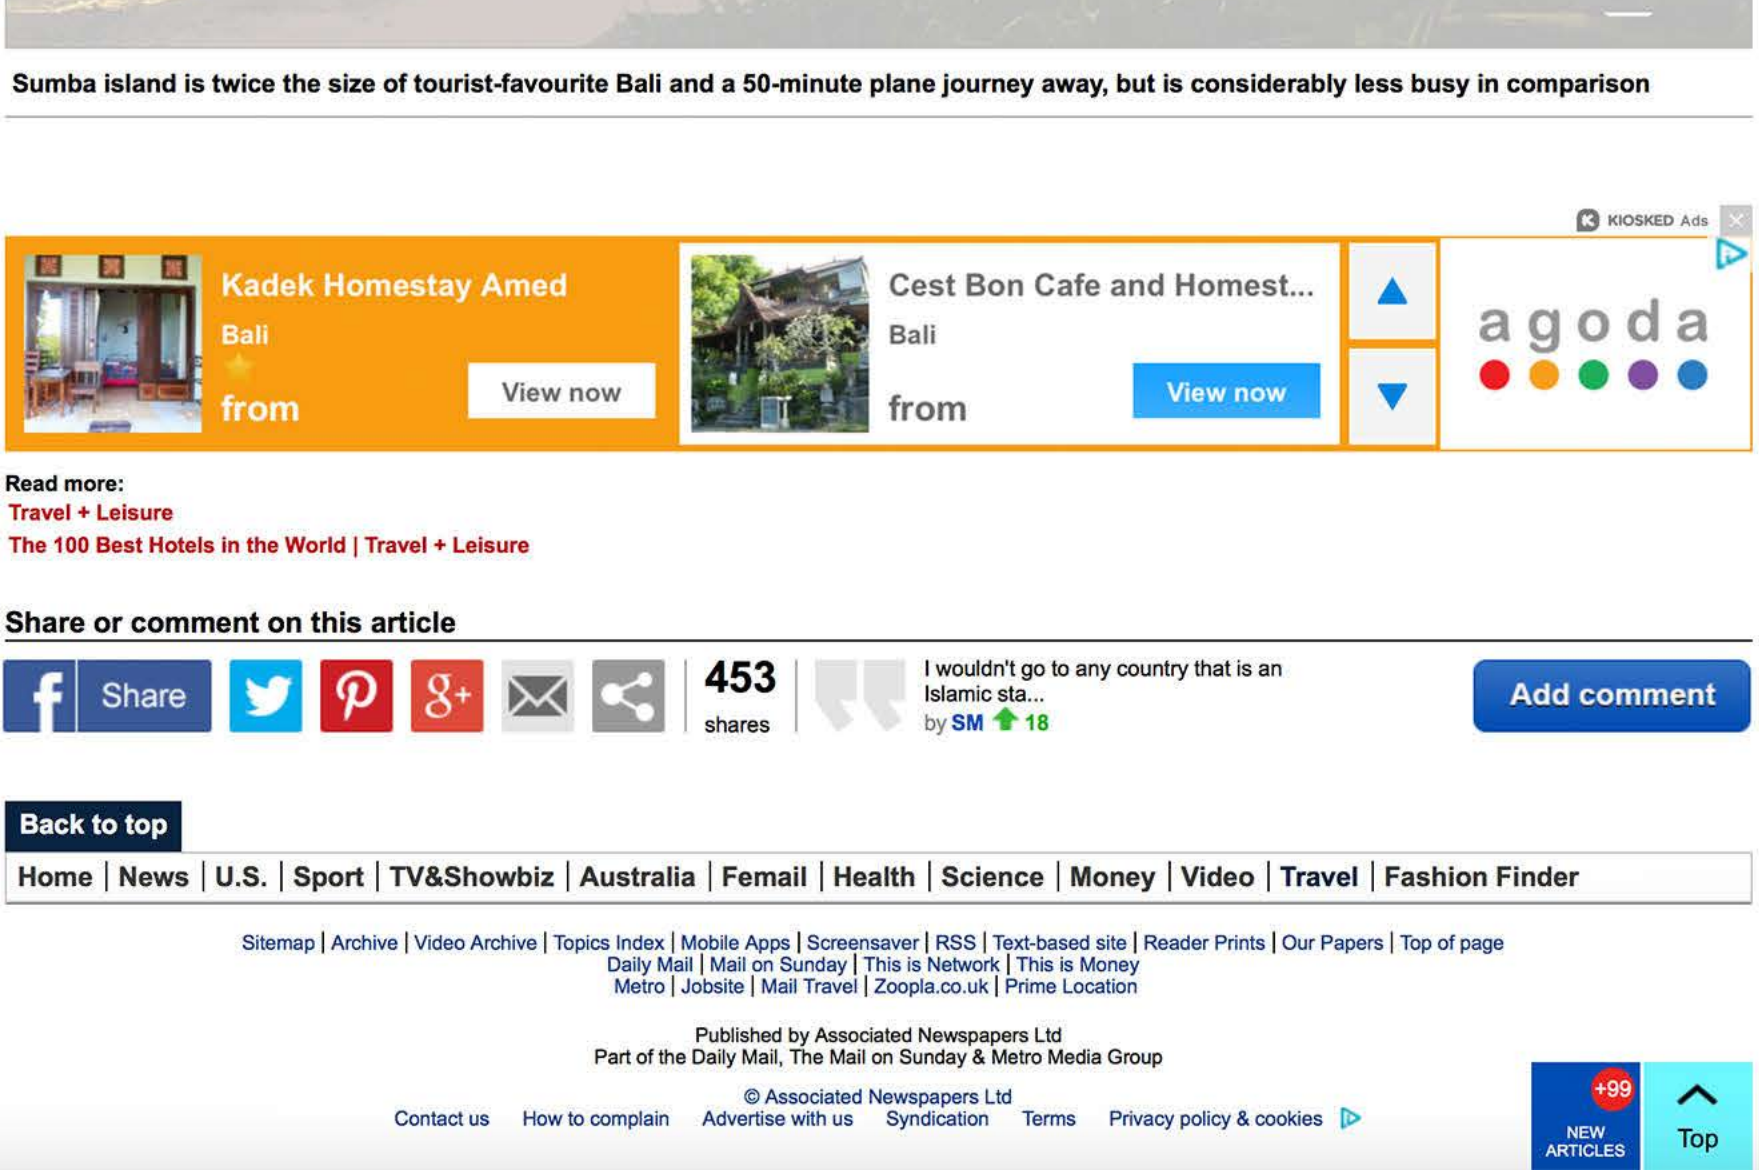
Sumba island is twice the size of tourist-favourite Bali and a 50-minute plane journey away, but is considerably less busy in comparison

KIOSKED Ads

Kadek Homestay Amed
Bali
from
View now

Cest Bon Cafe and Homest...
Bali
from
View now

agoda

Read more:
Travel + Leisure
The 100 Best Hotels in the World | Travel + Leisure

Share or comment on this article

Share

453
shares

I wouldn't go to any country that is an Islamic sta...
by SM 18

Add comment

Back to top

Home | News | U.S. | Sport | TV&Showbiz | Australia | Femail | Health | Science | Money | Video | Travel | Fashion Finder

Sitemap | Archive | Video Archive | Topics Index | Mobile Apps | Screensaver | RSS | Text-based site | Reader Prints | Our Papers | Top of page
Daily Mail | Mail on Sunday | This is Network | This is Money
Metro | Jobsite | Mail Travel | Zoopla.co.uk | Prime Location

Published by Associated Newspapers Ltd
Part of the Daily Mail, The Mail on Sunday & Metro Media Group

© Associated Newspapers Ltd
Contact us How to complain Advertise with us Syndication Terms Privacy policy & cookies

+99
NEW ARTICLES

Top